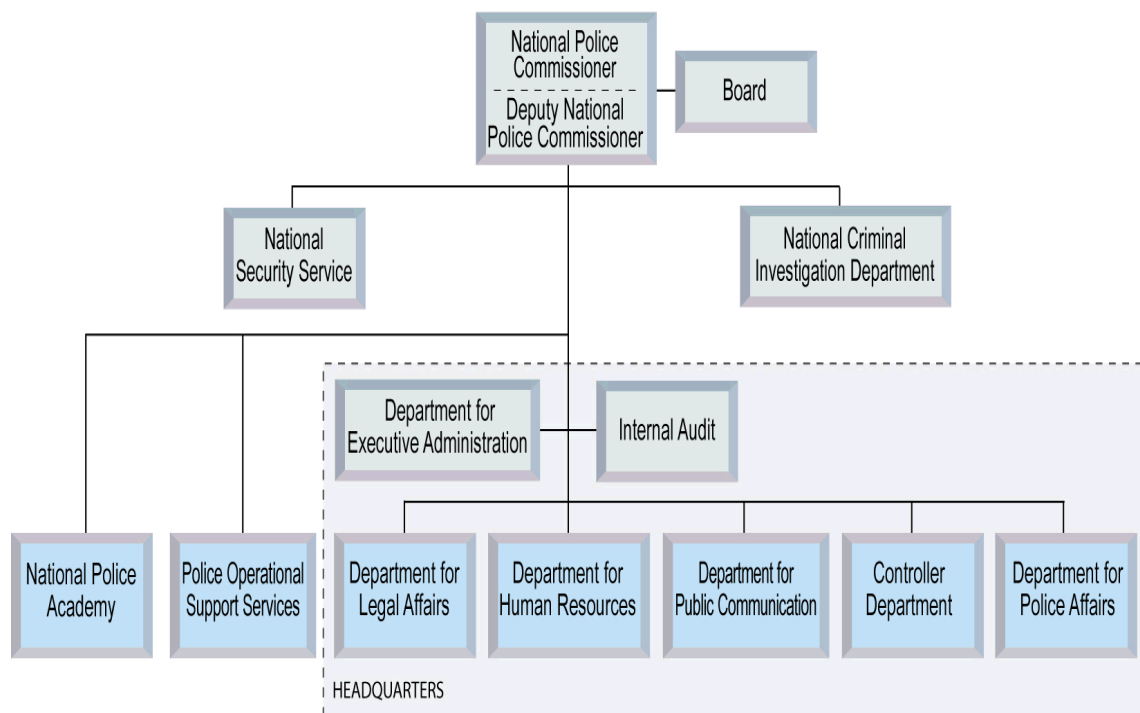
National Police Commissioner
Deputy National Police Commissioner

Board

National Security Service

National Criminal Investigation Department

Department for Executive Administration

Internal Audit

National Police Academy

Police Operational Support Services

Department for Legal Affairs

Department for Human Resources

Department for Public Communication

Controller Department

Department for Police Affairs

HEADQUARTERS